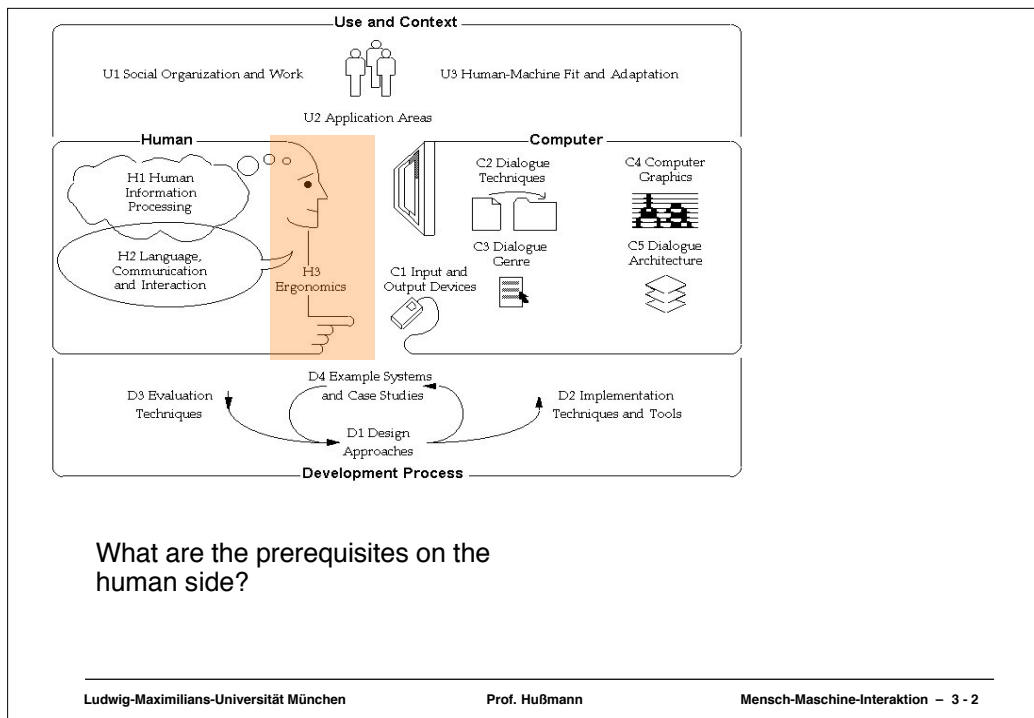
Use and Context

U1 Social Organization and Work

U3 Human-Machine Fit and Adaptation

U2 Application Areas

Human

Computer

H1 Human Information Processing

H2 Language, Communication and Interaction

H3 Ergonomics

C2 Dialogue Techniques

C4 Computer Graphics

C3 Dialogue Genre

C5 Dialogue Architecture

C1 Input and Output Devices

D3 Evaluation Techniques

D4 Example Systems and Case Studies

D2 Implementation Techniques and Tools

D1 Design Approaches

Development Process

What are the prerequisites on the human side?

Ludwig-Maximilians-Universität München

Prof. Hußmann

Mensch-Maschine-Interaktion – 3 - 2